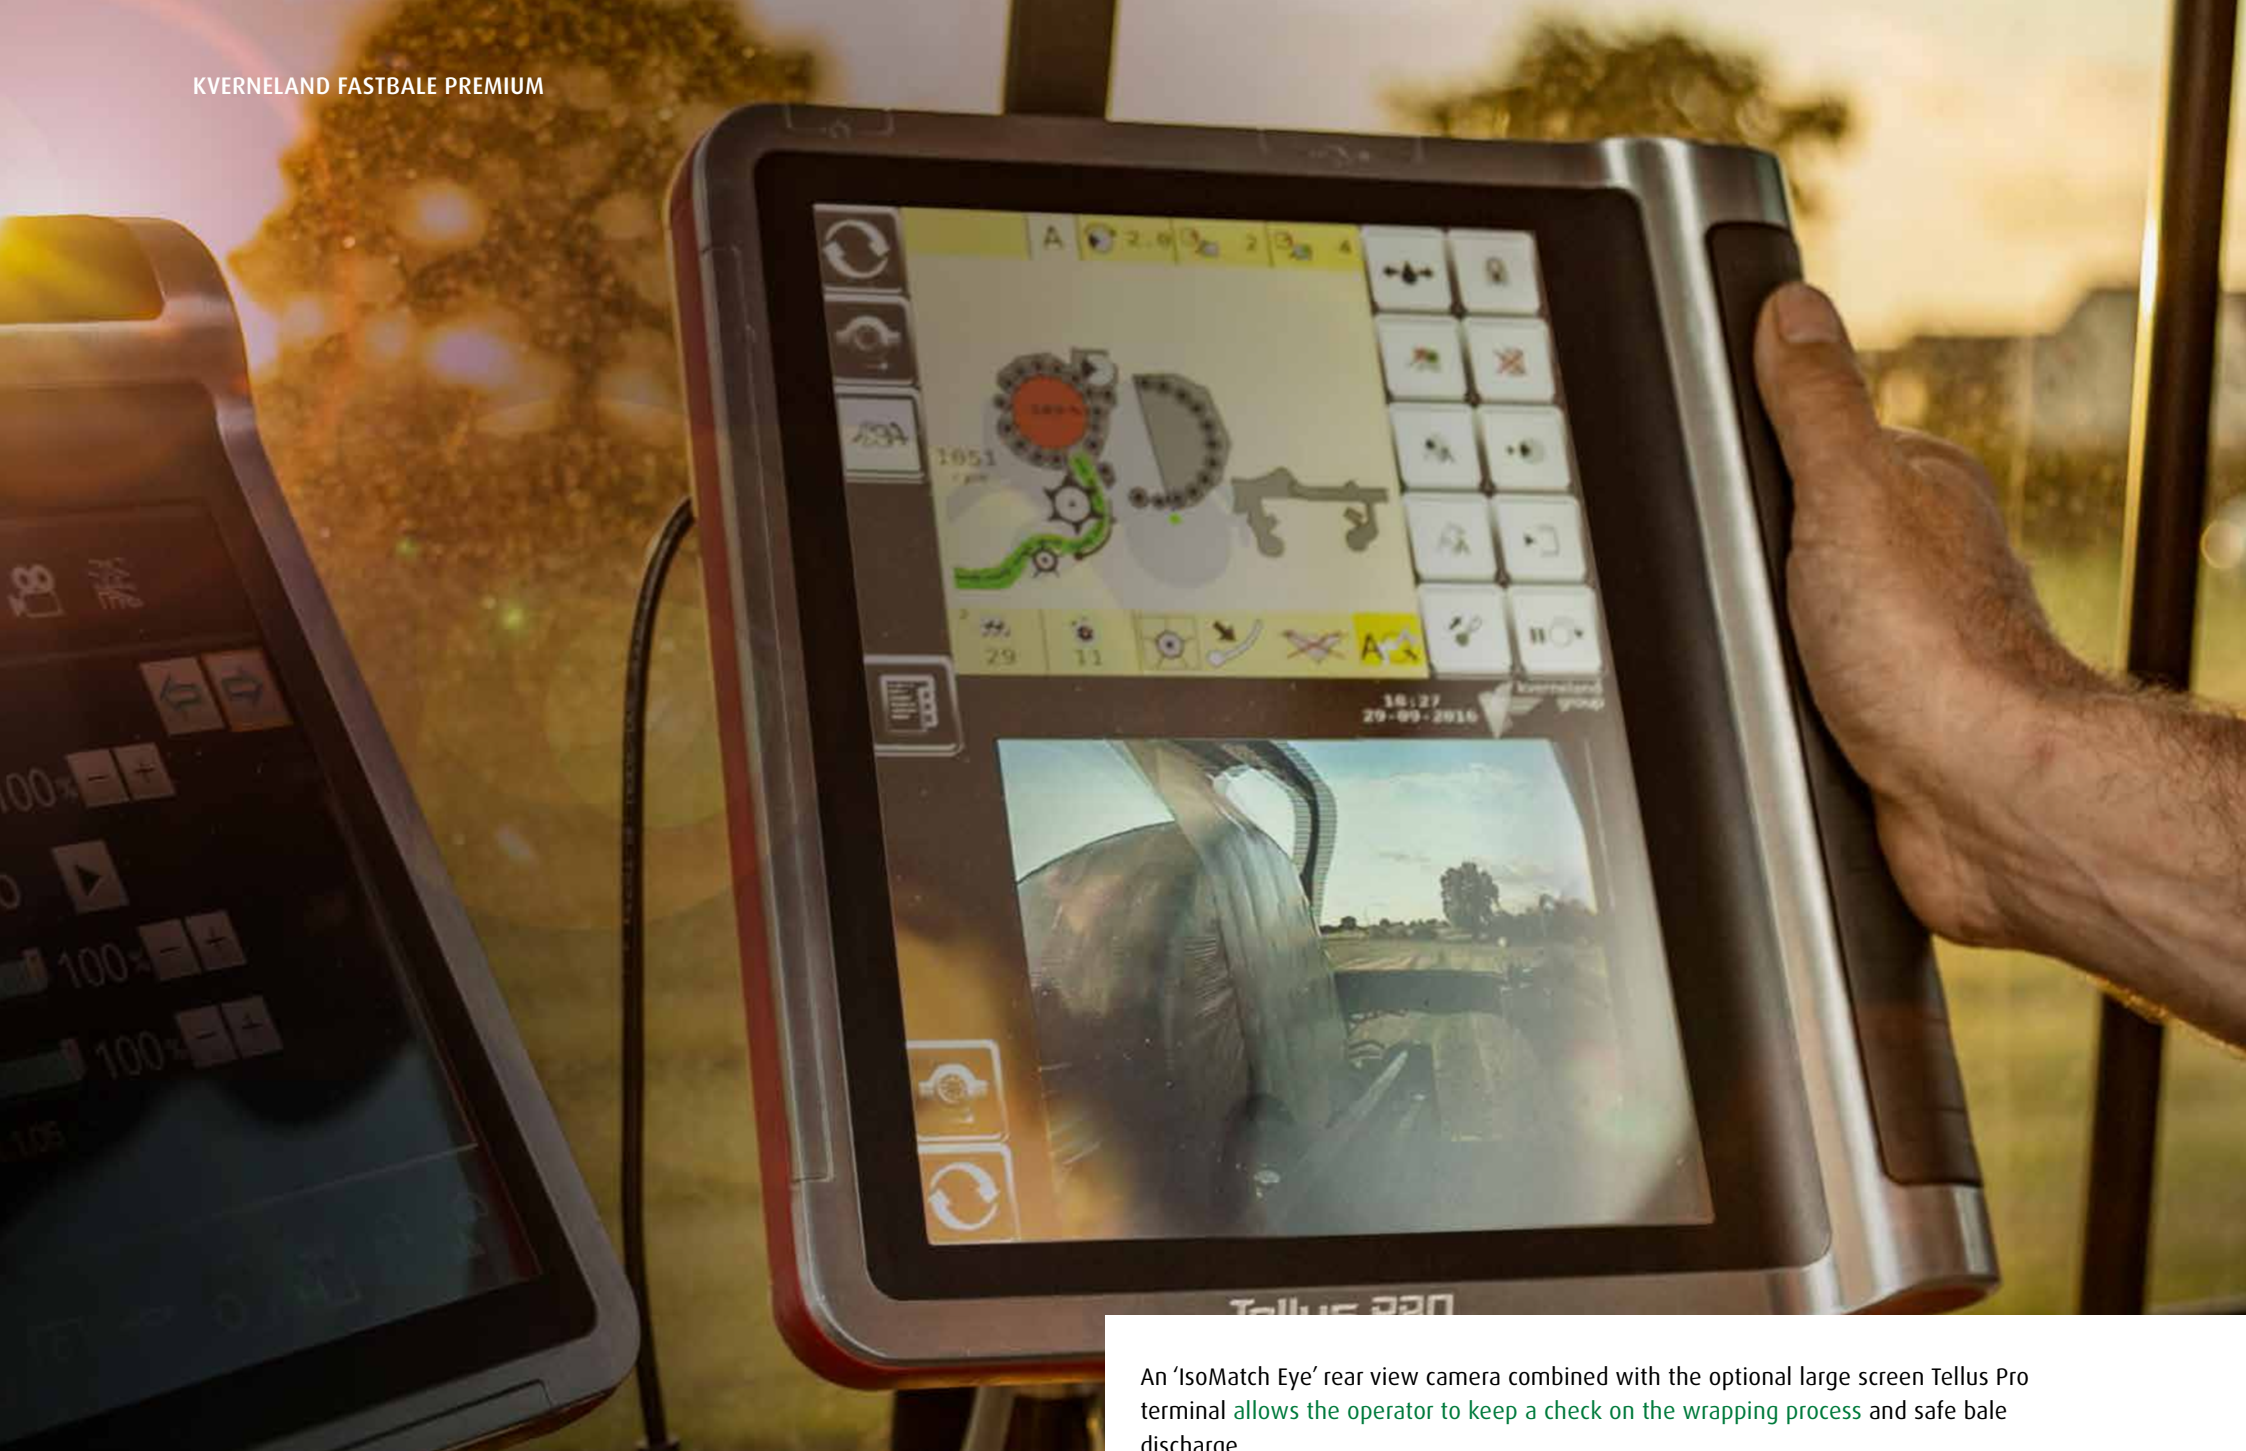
KVERNELAND FASTBALE PREMIUM

A 2.0 2 4

1051

29 11

16:27
29-09-2016

kverneland group

100% − +

100% − +

100% − +

Tellus 220

An 'IsoMatch Eye' rear view camera combined with the optional large screen Tellus Pro terminal allows the operator to keep a check on the wrapping process and safe bale discharge.